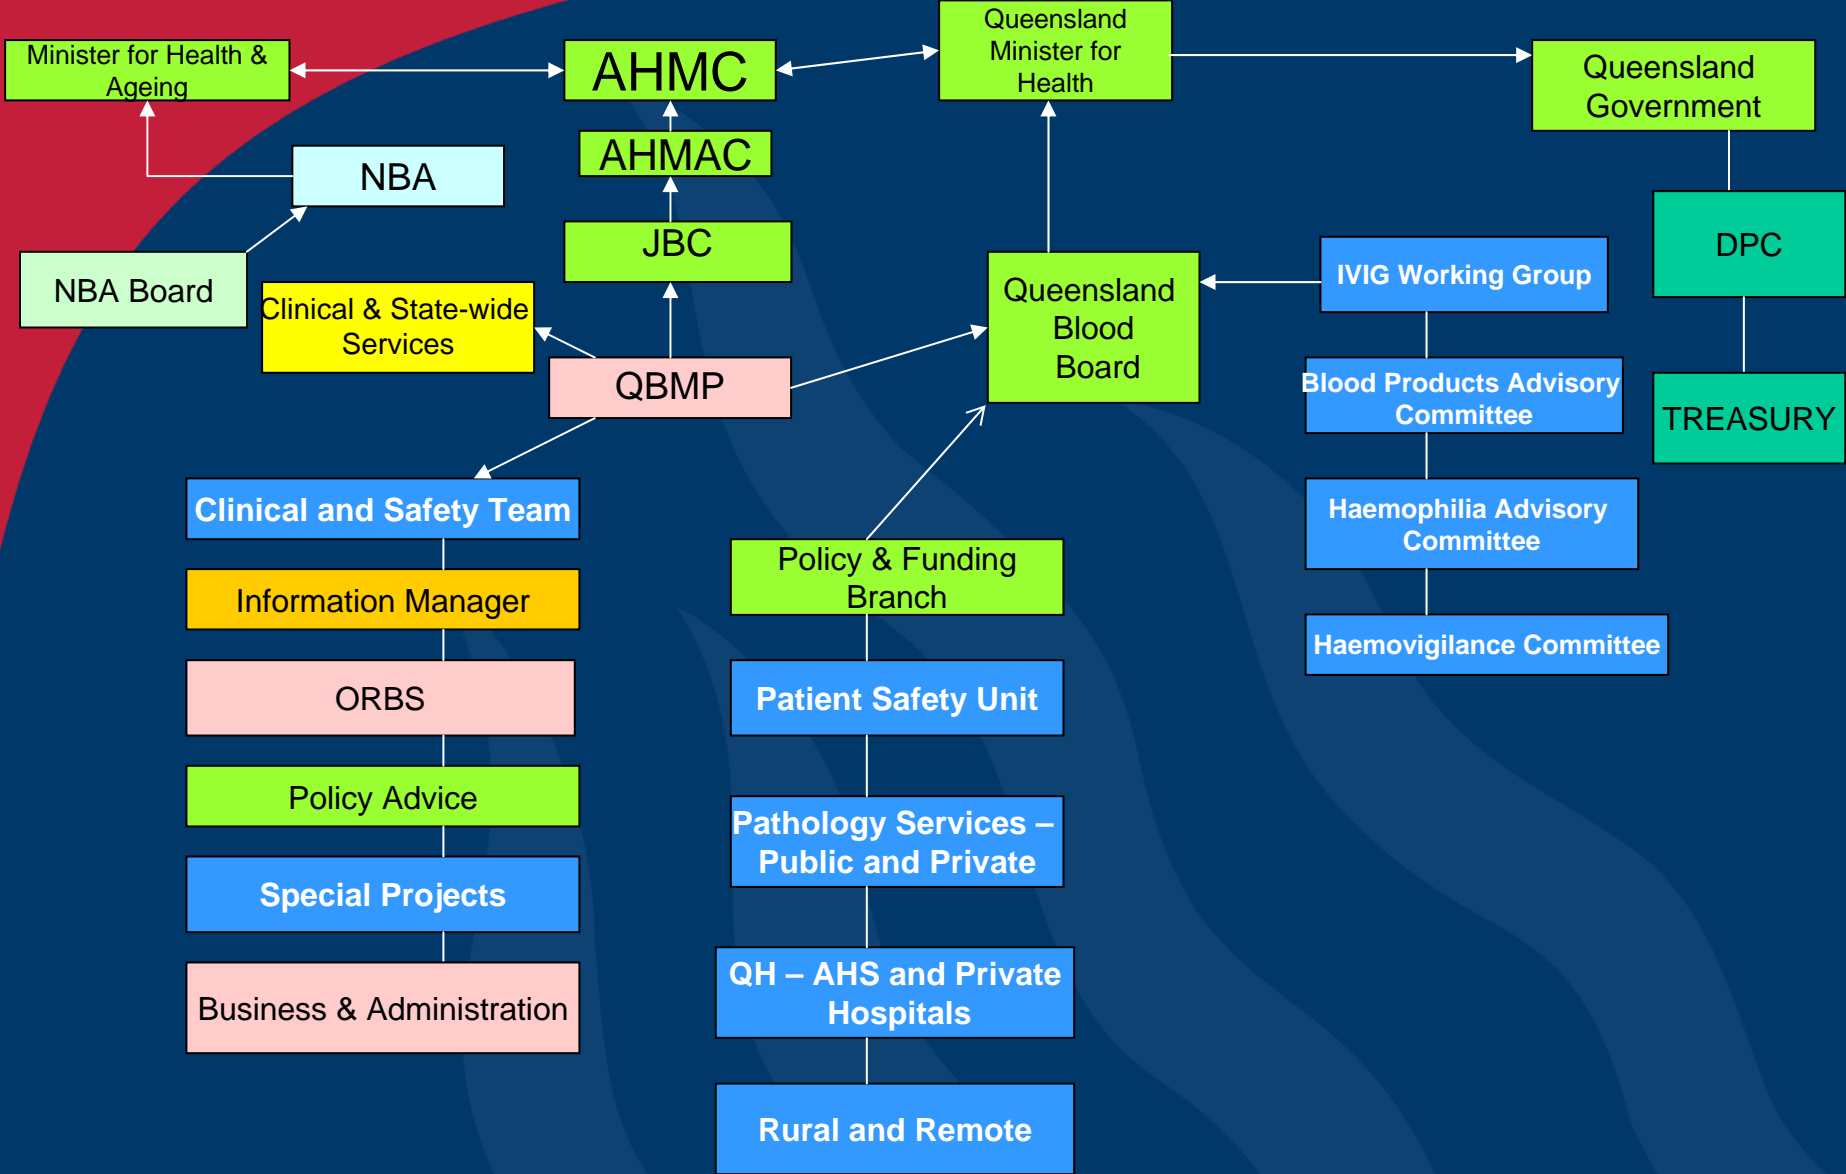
Minister for Health & Ageing

AHMC

Queensland Minister for Health

Queensland Government

NBA

AHMAC

JBC

NBA Board

Clinical & State-wide Services

QBMP

Queensland Blood Board

IVIG Working Group

DPC

Blood Products Advisory Committee

TREASURY

Haemophilia Advisory Committee

Haemovigilance Committee

Clinical and Safety Team

Information Manager

ORBS

Policy Advice

Special Projects

Business & Administration

Policy & Funding Branch

Patient Safety Unit

Pathology Services – Public and Private

QH – AHS and Private Hospitals

Rural and Remote